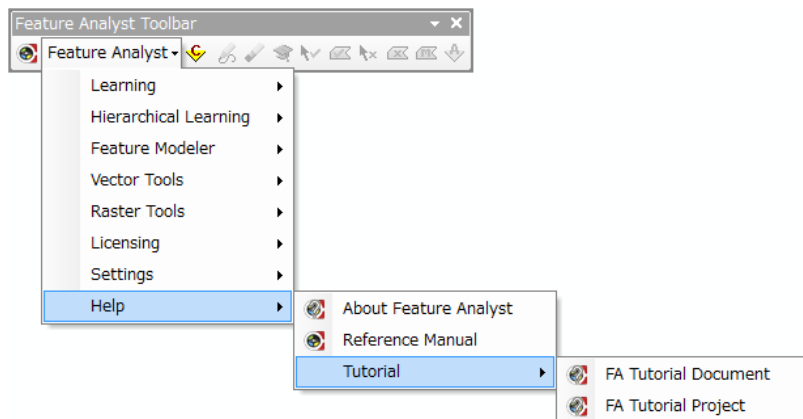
Feature Analyst Toolbar

Feature Analyst

Learning
Hierarchical Learning
Feature Modeler
Vector Tools
Raster Tools
Licensing
Settings
Help

About Feature Analyst
Reference Manual
Tutorial

FA Tutorial Document
FA Tutorial Project